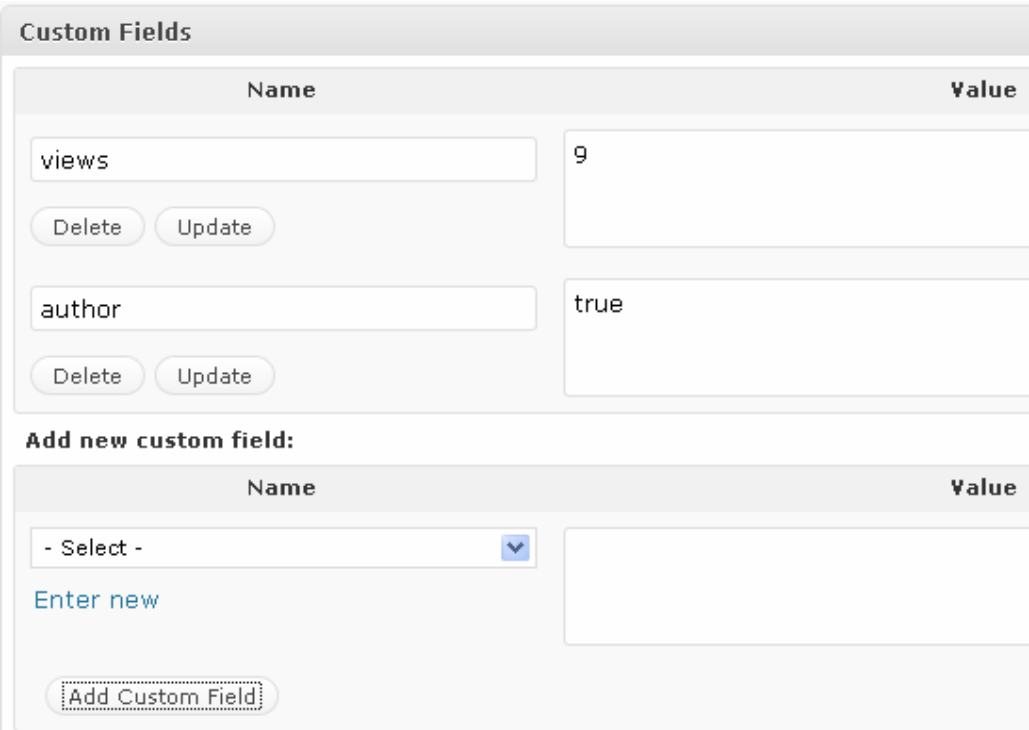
Custom Fields

| Name | Value |
|---|---|
| views | 9 |
| Delete Update | |
| author | true |
| Delete Update | |

Add new custom field:

| Name | Value |
|---|---|
| - Select - | |
| Enter new | |

Add Custom Field